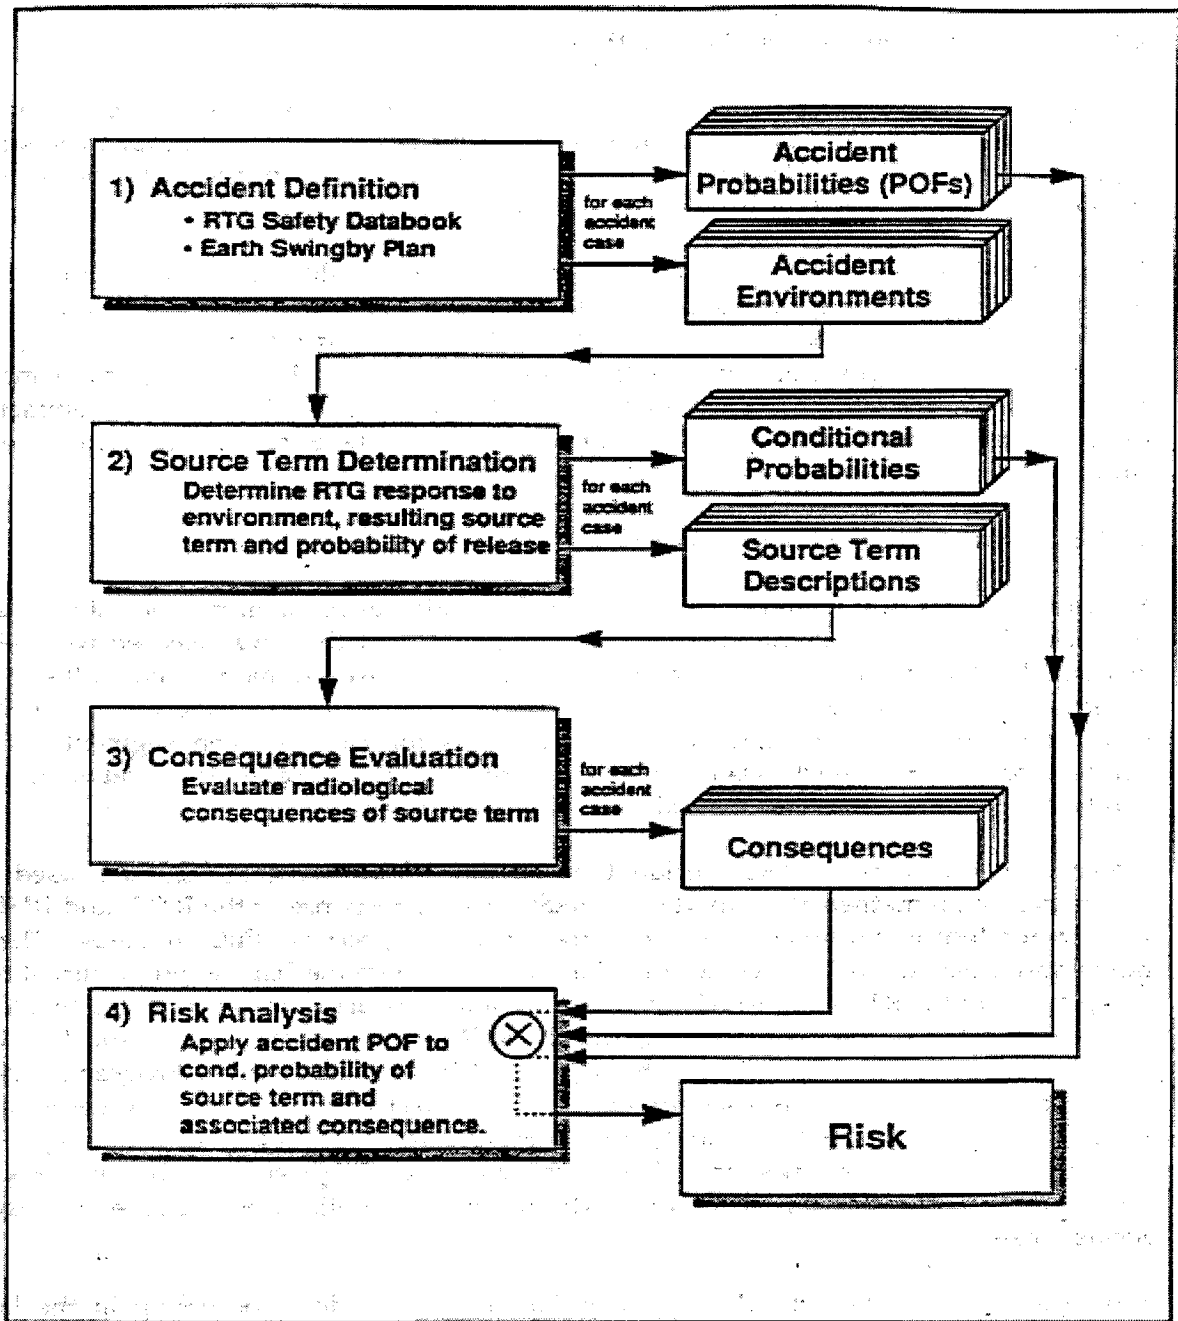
1) Accident Definition
• RTG Safety Databook
• Earth Swingby Plan

for each accident case

Accident Probabilities (POFs)

Accident Environments

2) Source Term Determination
Determine RTG response to environment, resulting source term and probability of release

for each accident case

Conditional Probabilities

Source Term Descriptions

3) Consequence Evaluation
Evaluate radiological consequences of source term

for each accident case

Consequences

4) Risk Analysis
Apply accident POF to cond. probability of source term and associated consequence.

$\otimes$

Risk